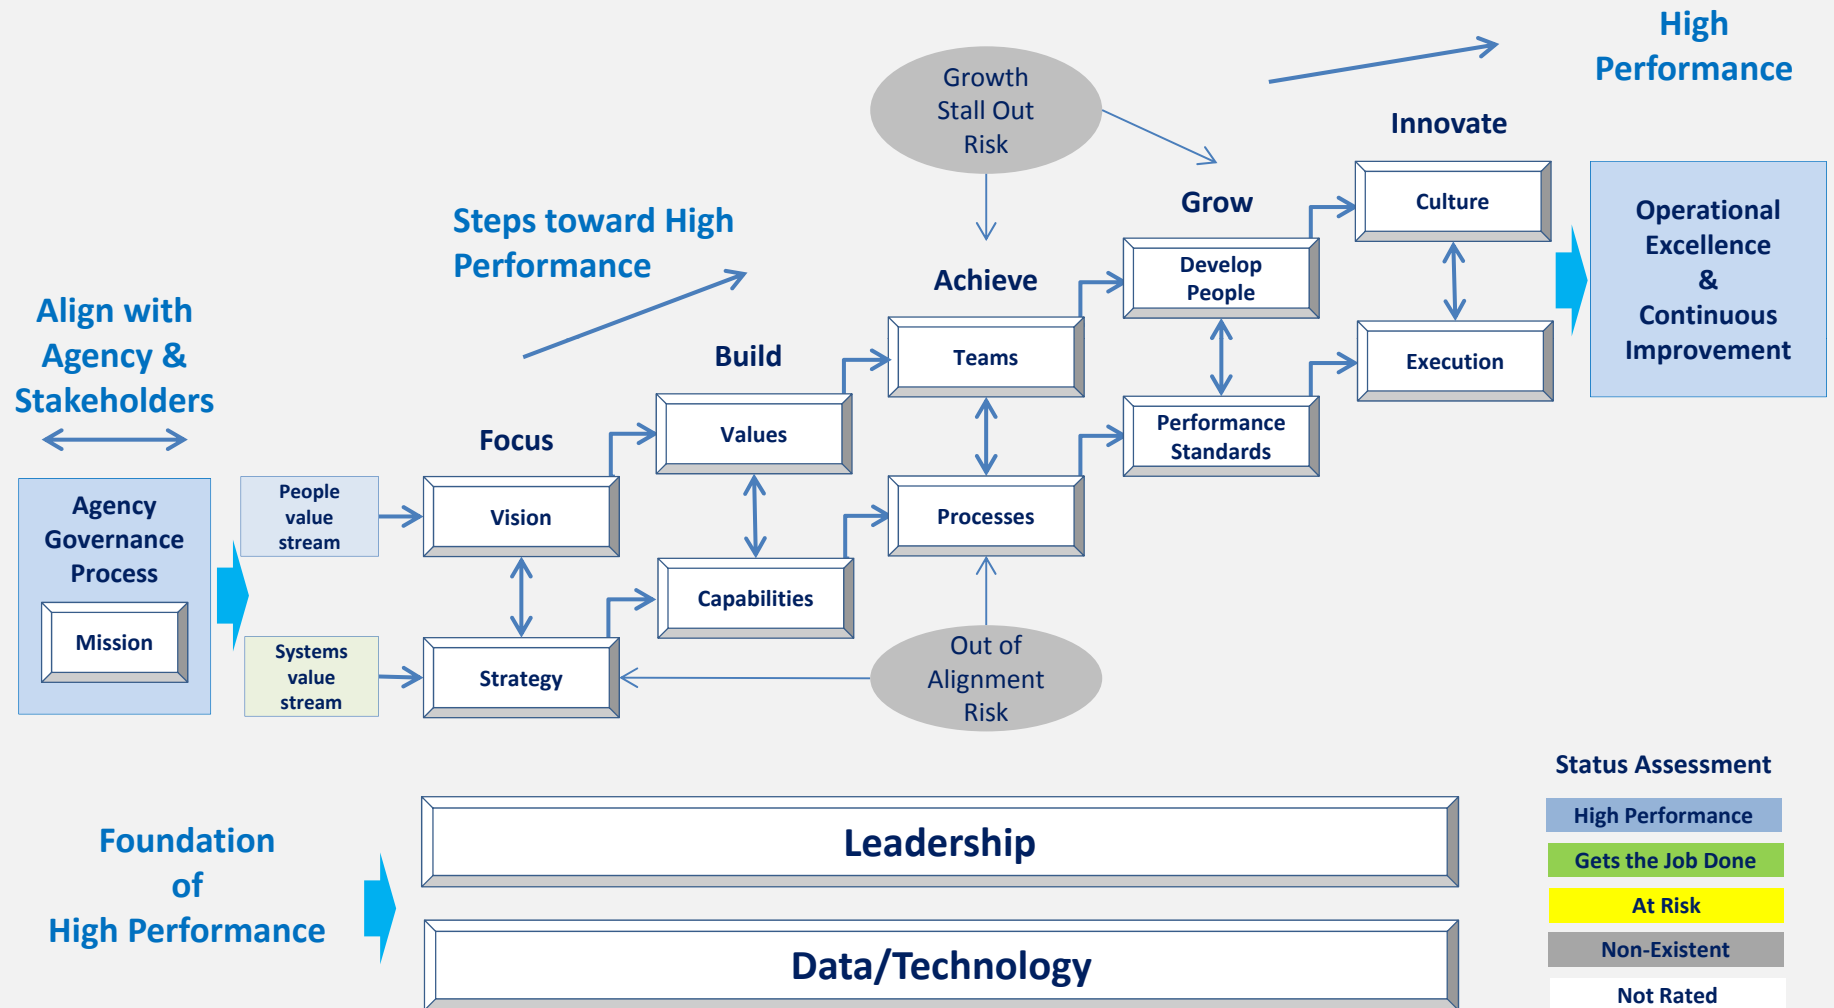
High Performance

Growth Stall Out Risk

Innovate

Steps toward High Performance

Grow

Culture

Operational Excellence & Continuous Improvement

Achieve

Develop People

Align with Agency & Stakeholders

Build

Teams

Execution

Focus

Values

Performance Standards

Agency Governance Process

People value stream

Vision

Processes

Capabilities

Mission

Systems value stream

Strategy

Out of Alignment Risk

Status Assessment

High Performance

Gets the Job Done

At Risk

Non-Existent

Not Rated

Foundation of High Performance

Leadership

Data/Technology